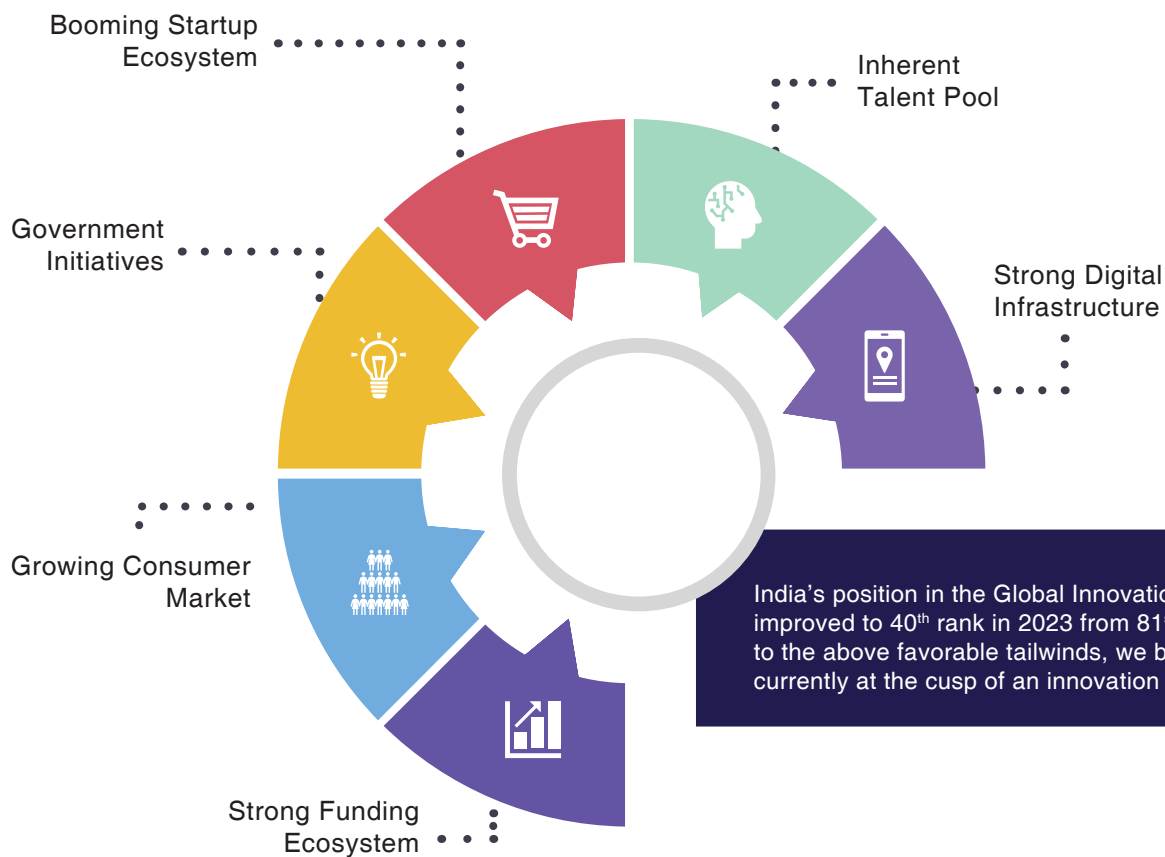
Booming Startup Ecosystem

Inherent Talent Pool

Government Initiatives

Strong Digital Infrastructure

Growing Consumer Market

Strong Funding Ecosystem

India's position in the Global Innovatio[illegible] improved to 40$^{th}$ rank in 2023 from 81$^{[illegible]}$ to the above favorable tailwinds, we b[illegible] currently at the cusp of an innovation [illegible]